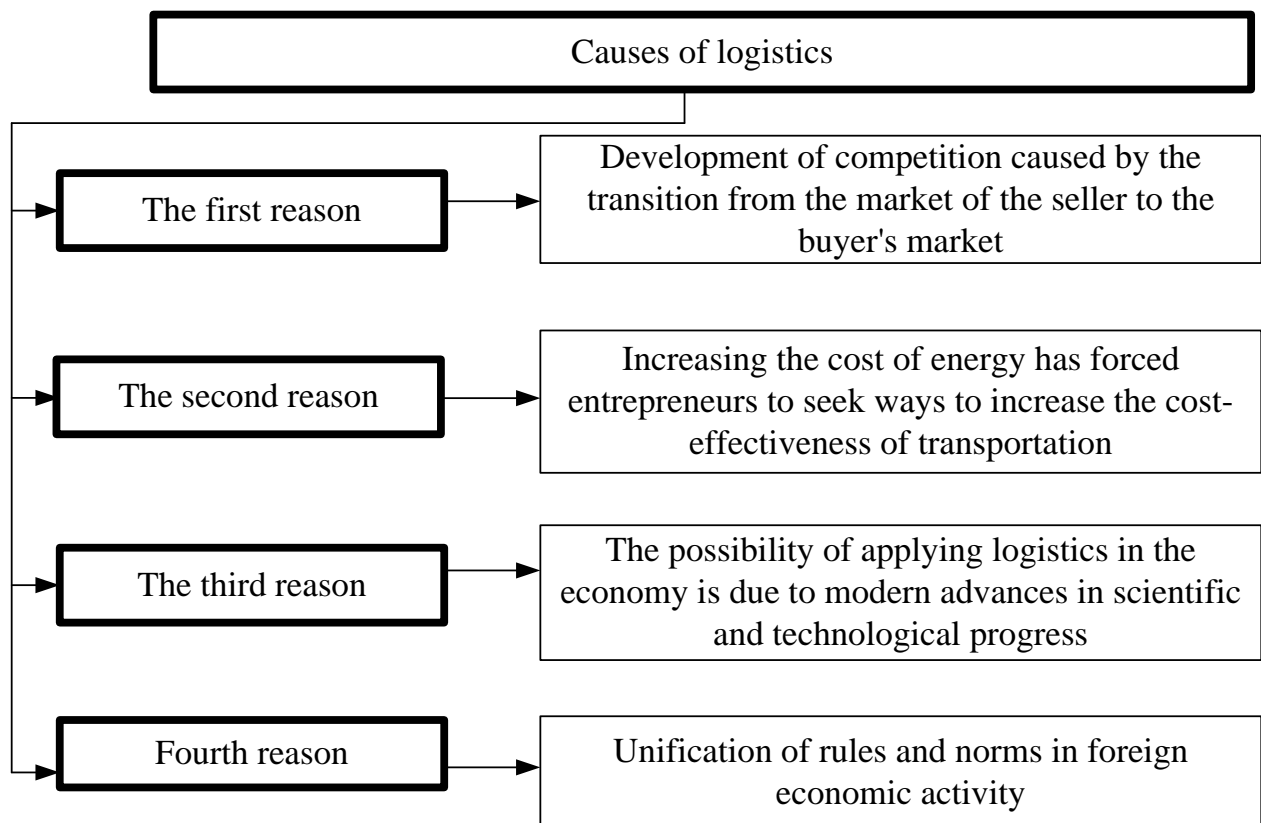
Causes of logistics

The first reason

Development of competition caused by the transition from the market of the seller to the buyer's market

The second reason

Increasing the cost of energy has forced entrepreneurs to seek ways to increase the cost-effectiveness of transportation

The third reason

The possibility of applying logistics in the economy is due to modern advances in scientific and technological progress

Fourth reason

Unification of rules and norms in foreign economic activity